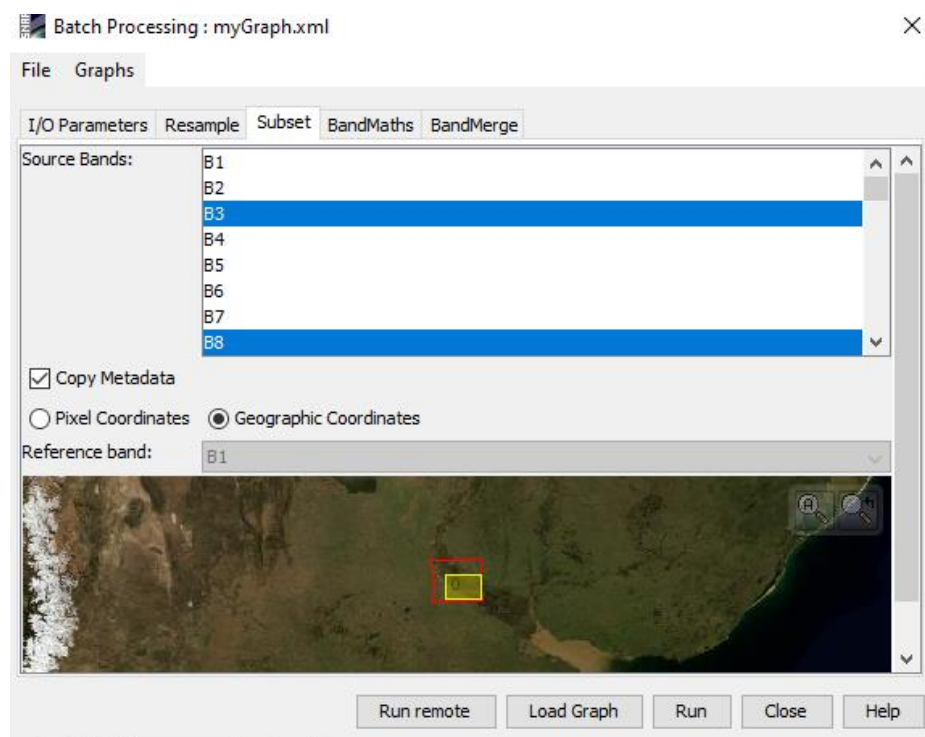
Batch Processing : myGraph.xml

File Graphs

I/O Parameters Resample Subset BandMaths BandMerge

Source Bands:
B1
B2
B3
B4
B5
B6
B7
B8

Copy Metadata

Pixel Coordinates Geographic Coordinates

Reference band: B1

0

Run remote Load Graph Run Close Help